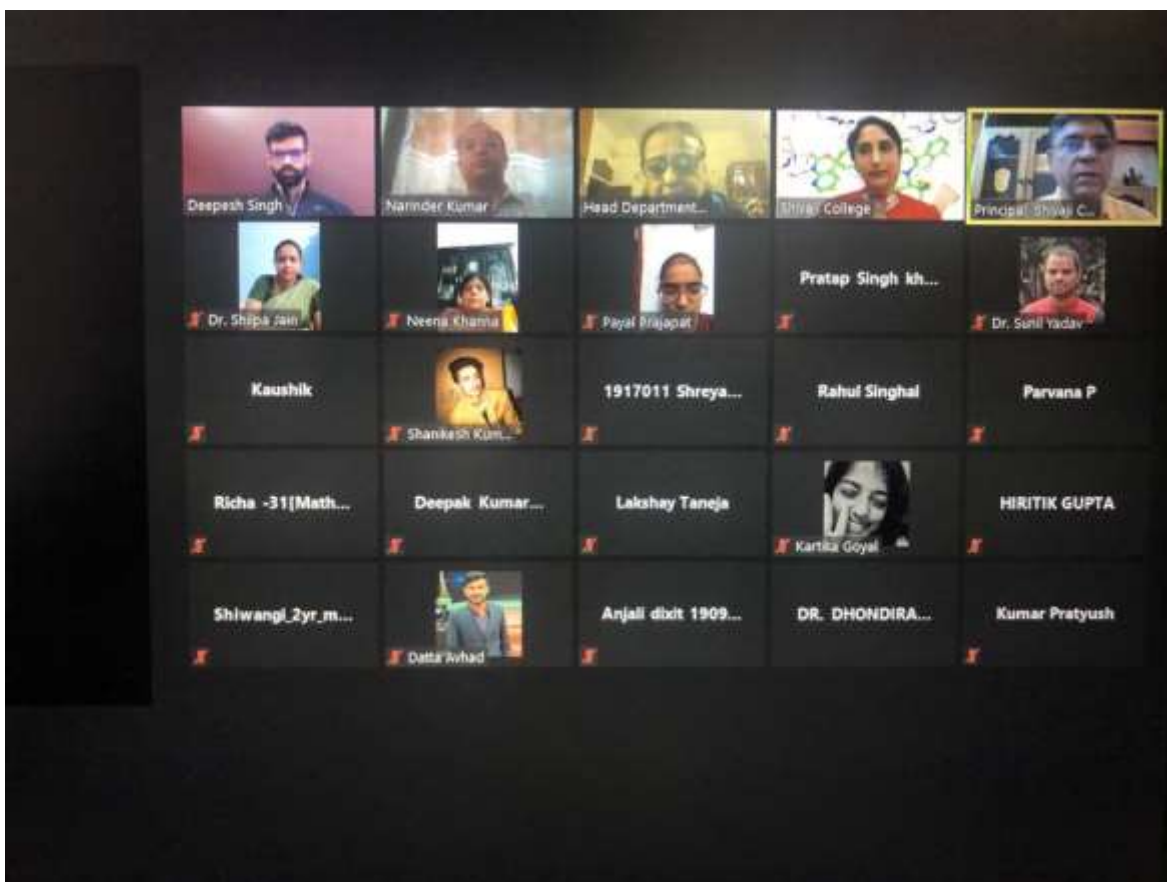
Deepesh Singh
Narinder Kumar
Head Department...
Shivaji College
Principal Shivaji C...

Dr. Shilpa Jain
Neena Khanna
Payal Prajapat
Pratap Singh kh...
Dr. Sunil Yadav

Kaushik
Shankesh Kum...
1917011 Shreya...
Rahul Singhal
Parvana P

Richa -31[Math...
Deepak Kumar...
Lakshay Taneja
Kartika Goyal
HIRITIK GUPTA

Shiwangi_2yr_m...
Datta Avhad
Anjali dixit 1909...
DR. DHONDIRA...
Kumar Pratyush